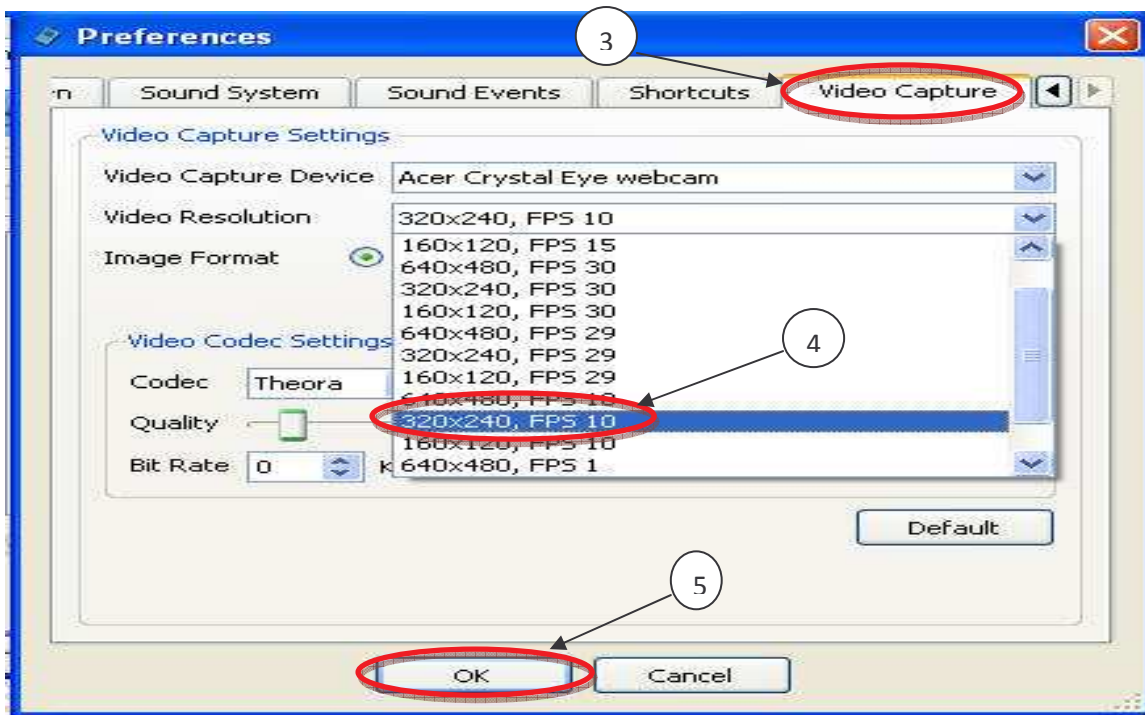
Preferences

3

n Sound System Sound Events Shortcuts Video Capture

Video Capture Settings

Video Capture Device Acer Crystal Eye webcam

Video Resolution 320x240, FPS 10

Image Format

160x120, FPS 15
640x480, FPS 30
320x240, FPS 30
160x120, FPS 30
640x480, FPS 29
320x240, FPS 29
160x120, FPS 29
640x480, FPS 10
320x240, FPS 10
160x120, FPS 10
640x480, FPS 1

4

Video Codec Settings

Codec Theora

Quality

Bit Rate 0 K

Default

5

OK Cancel